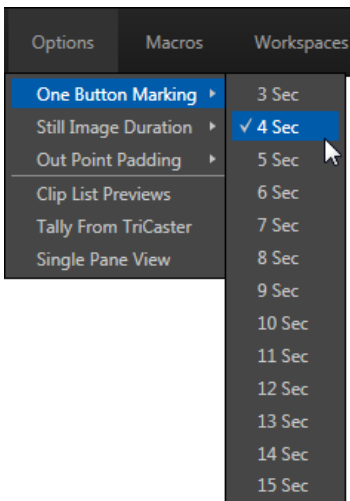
Options Macros Workspaces

One Button Marking ▸
Still Image Duration ▸
Out Point Padding ▸
Clip List Previews
Tally From TriCaster
Single Pane View

3 Sec
✓ 4 Sec
5 Sec
6 Sec
7 Sec
8 Sec
9 Sec
10 Sec
11 Sec
12 Sec
13 Sec
14 Sec
15 Sec